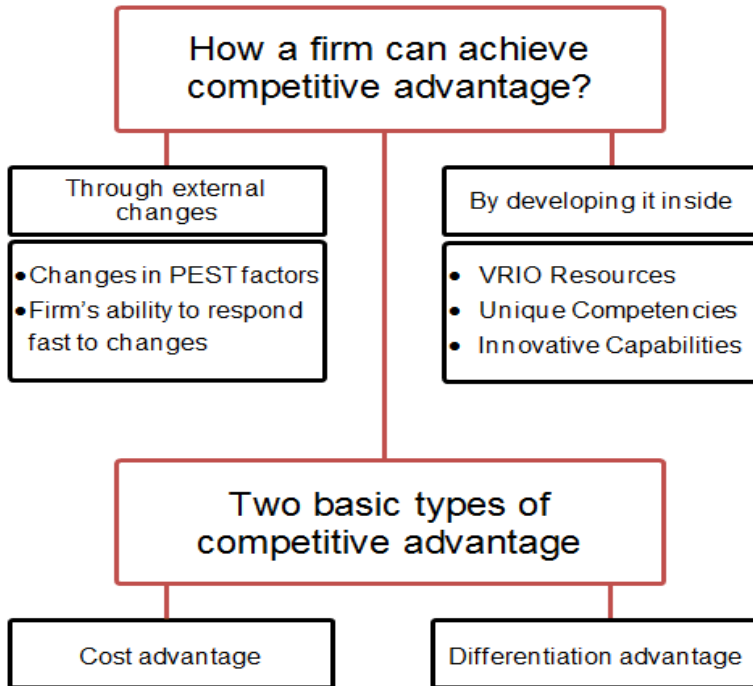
How a firm can achieve competitive advantage?

Through external changes

- Changes in PEST factors
- Firm's ability to respond fast to changes

By developing it inside

- VRIO Resources
- Unique Competencies
- Innovative Capabilities

Two basic types of competitive advantage

Cost advantage

Differentiation advantage